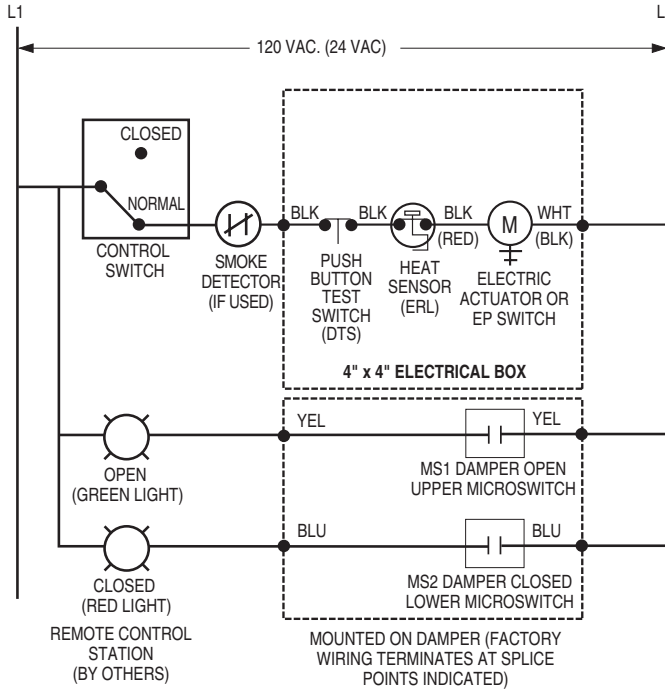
L1

L

120 VAC. (24 VAC)

CLOSED

NORMAL

CONTROL SWITCH

SMOKE DETECTOR (IF USED)

BLK

BLK

PUSH BUTTON TEST SWITCH (DTS)

BLK

(RED)

HEAT SENSOR (ERL)

M

WHT

(BLK)

ELECTRIC ACTUATOR OR EP SWITCH

4" x 4" ELECTRICAL BOX

YEL

YEL

OPEN (GREEN LIGHT)

MS1 DAMPER OPEN UPPER MICROSWITCH

BLU

BLU

CLOSED (RED LIGHT)

MS2 DAMPER CLOSED LOWER MICROSWITCH

REMOTE CONTROL STATION (BY OTHERS)

MOUNTED ON DAMPER (FACTORY WIRING TERMINATES AT SPLICE POINTS INDICATED)